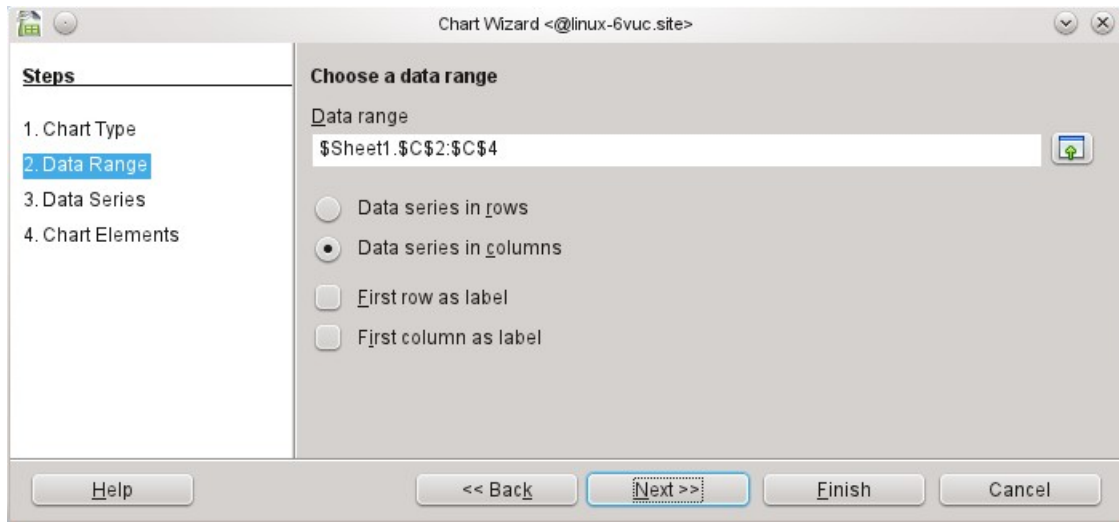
Chart Wizard <@linux-6vuc.site>

Steps

1. Chart Type
2. Data Range
3. Data Series
4. Chart Elements

Choose a data range

Data range

$Sheet1.$C$2:$C$4

Data series in rows

Data series in columns

First row as label

First column as label

Help

<< Back

Next >>

Finish

Cancel